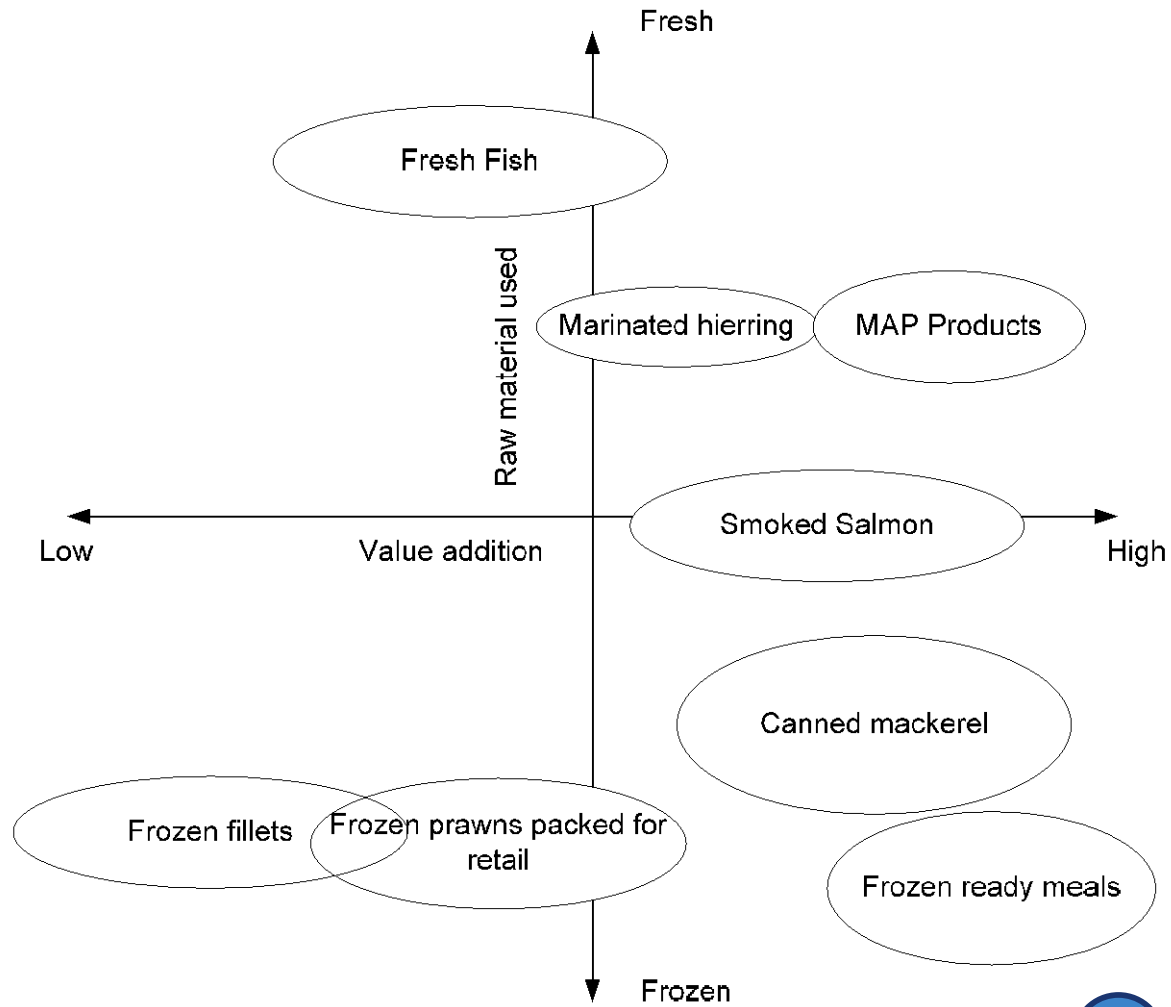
Fresh

Fresh Fish

Raw material used

Marinated hierring

MAP Products

Low

Value addition

Smoked Salmon

High

Canned mackerel

Frozen fillets

Frozen prawns packed for retail

Frozen ready meals

Frozen